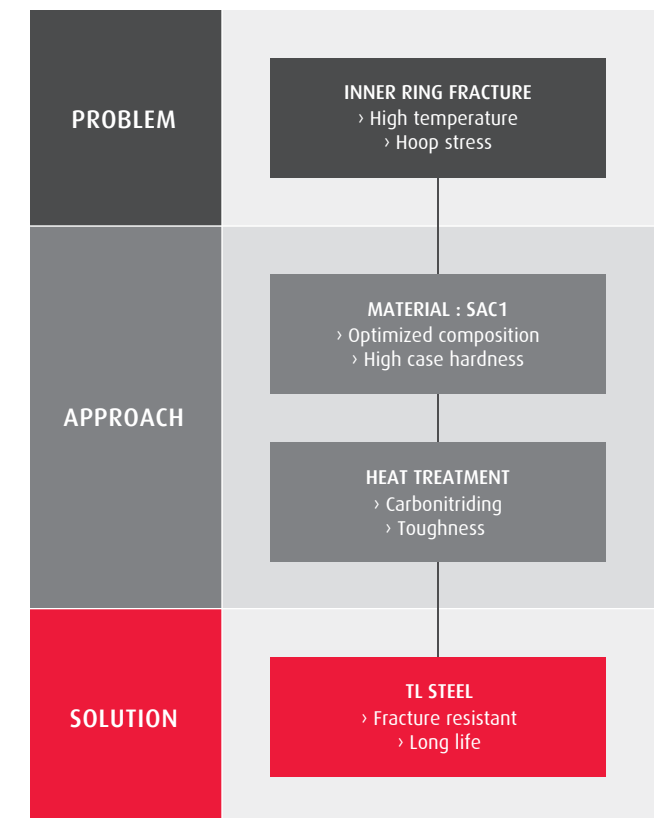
PROBLEM

INNER RING FRACTURE
› High temperature
› Hoop stress

APPROACH

MATERIAL : SAC1
› Optimized composition
› High case hardness

HEAT TREATMENT
› Carbonitriding
› Toughness

SOLUTION

TL STEEL
› Fracture resistant
› Long life